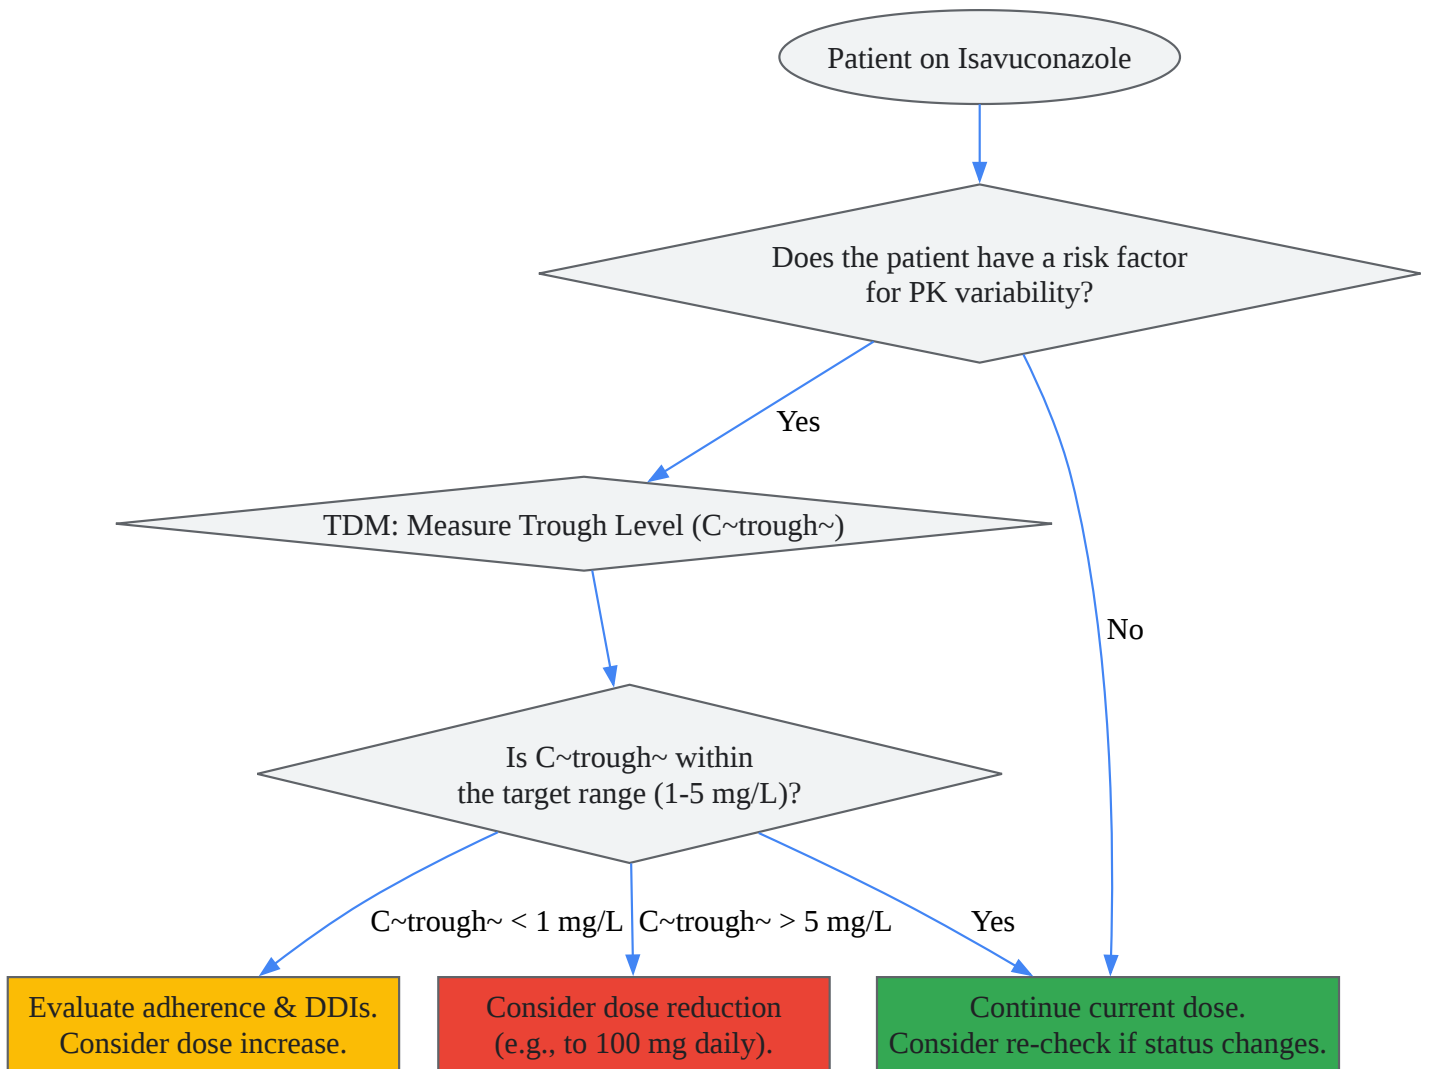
Patient on Isavuconazole

Does the patient have a risk factor for PK variability?

Yes

TDM: Measure Trough Level (C~trough~)

No

Is C~trough~ within the target range (1-5 mg/L)?

C~trough~ < 1 mg/L

C~trough~ > 5 mg/L

Yes

Evaluate adherence & DDIs. Consider dose increase.

Consider dose reduction (e.g., to 100 mg daily).

Continue current dose. Consider re-check if status changes.